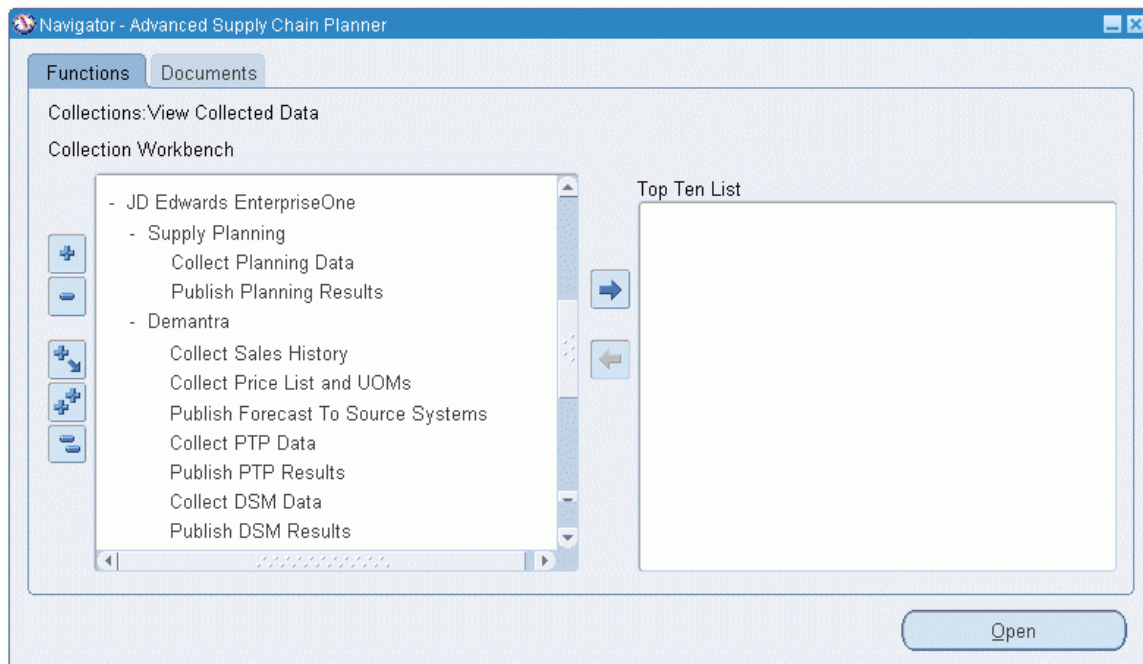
Navigator - Advanced Supply Chain Planner

Functions Documents

Collections:View Collected Data

Collection Workbench

- JD Edwards EnterpriseOne
- Supply Planning
Collect Planning Data
Publish Planning Results
- Demantra
Collect Sales History
Collect Price List and UOMs
Publish Forecast To Source Systems
Collect PTP Data
Publish PTP Results
Collect DSM Data
Publish DSM Results

Top Ten List

Open